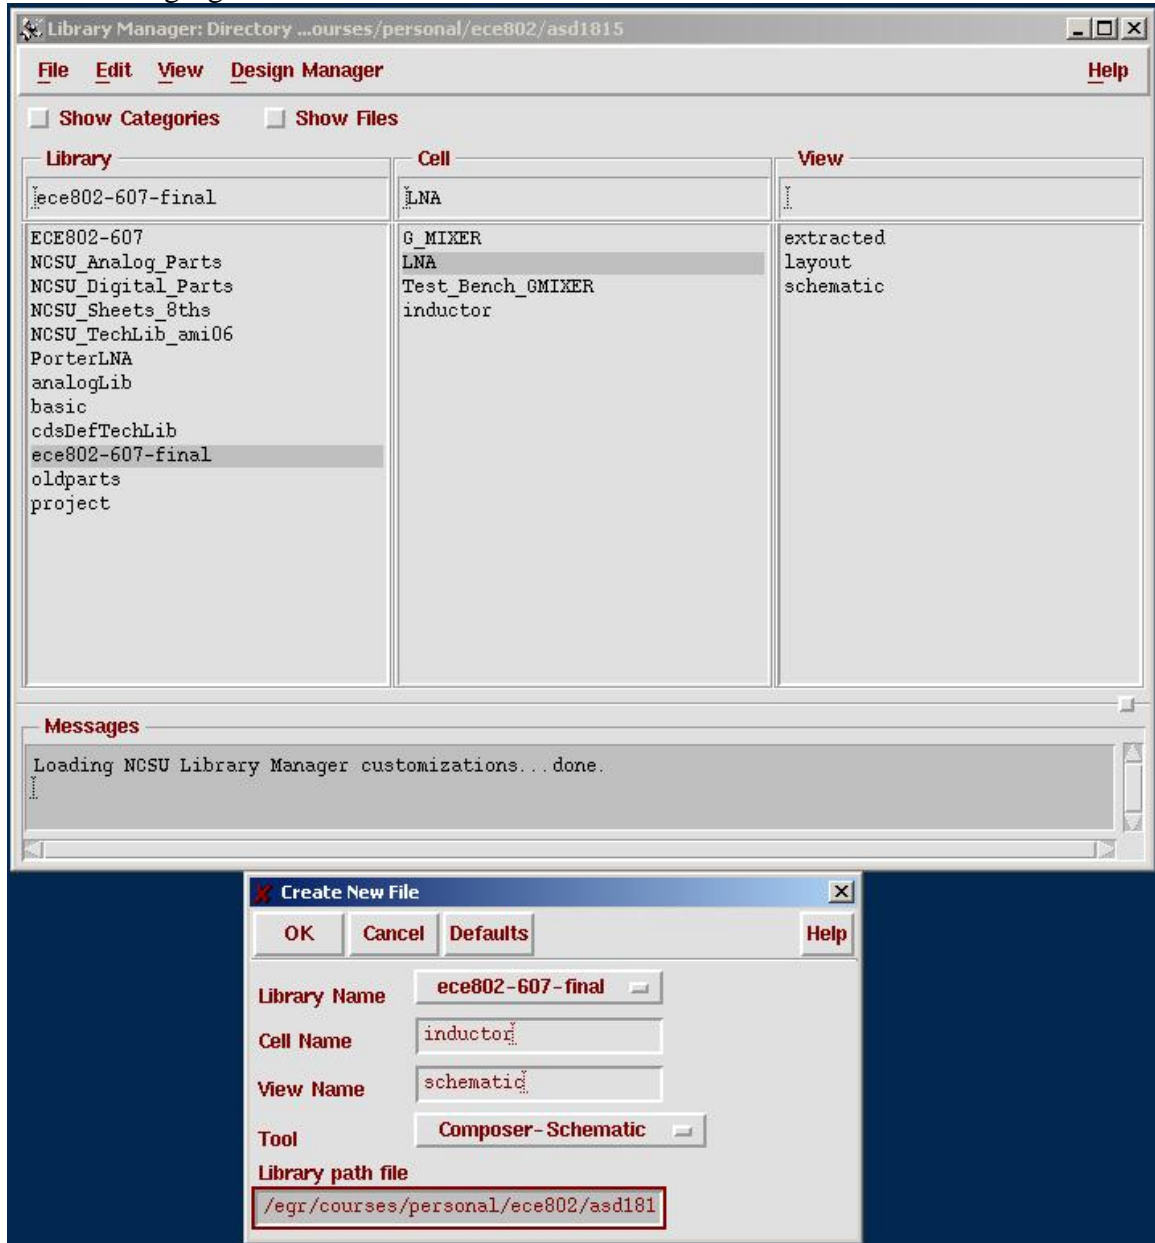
Library Manager: Directory ...ourses/personal/ece802/asd1815

File Edit View Design Manager Help

Show Categories Show Files

Library
ece802-607-final

ECE802-607
NCSU_Analog_Parts
NCSU_Digital_Parts
NCSU_Sheets_8ths
NCSU_TechLib_ami06
PorterLNA
analogLib
basic
cdsDefTechLib
ece802-607-final
oldparts
project

Cell
LNA

G_MIXER
LNA
Test_Bench_GMIXER
inductor

View

extracted
layout
schematic

Messages
Loading NCSU Library Manager customizations...done.

Create New File

OK Cancel Defaults Help

Library Name ece802-607-final
Cell Name inductor
View Name schematic
Tool Composer-Schematic
Library path file
/egr/courses/personal/ece802/asd181